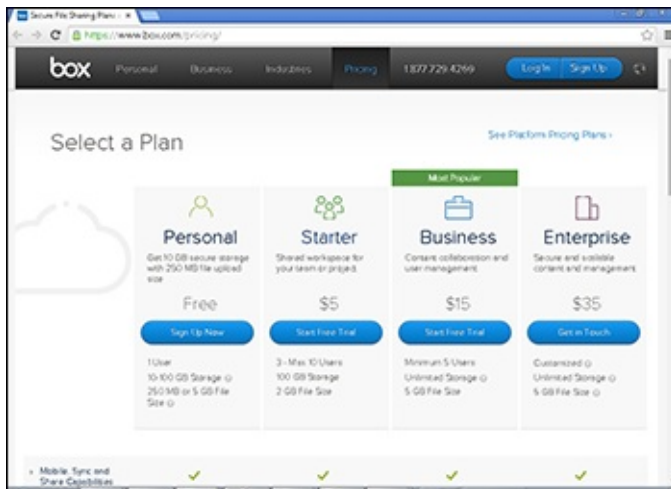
Secure File Sharing Plans ×

https://www.box.com/pricing/

box Personal Business Industries Pricing 1.877.729.4269 Log In Sign Up

Select a Plan

See Platform Pricing Plans ›

Most Popular

Personal
Get 10 GB secure storage with 250 MB file upload size
Free
Sign Up Now
1 User
10-100 GB Storage
250 MB or 5 GB File Size

Starter
Shared workspace for your team or project
$5
Start Free Trial
3 - Max 10 Users
100 GB Storage
2 GB File Size

Business
Content collaboration and user management
$15
Start Free Trial
Minimum 3 Users
Unlimited Storage
5 GB File Size

Enterprise
Secure and scalable content and management
$35
Get in Touch
Customized
Unlimited Storage
5 GB File Size

Mobile, Sync and Share Capabilities ✓ ✓ ✓ ✓